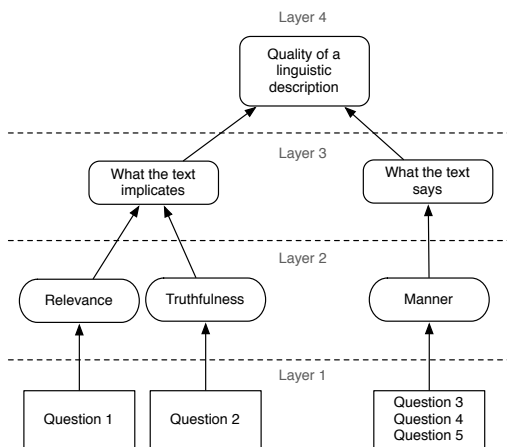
Layer 4

Quality of a linguistic description

Layer 3

What the text implicates

What the text says

Layer 2

Relevance

Truthfulness

Manner

Layer 1

Question 1

Question 2

Question 3
Question 4
Question 5